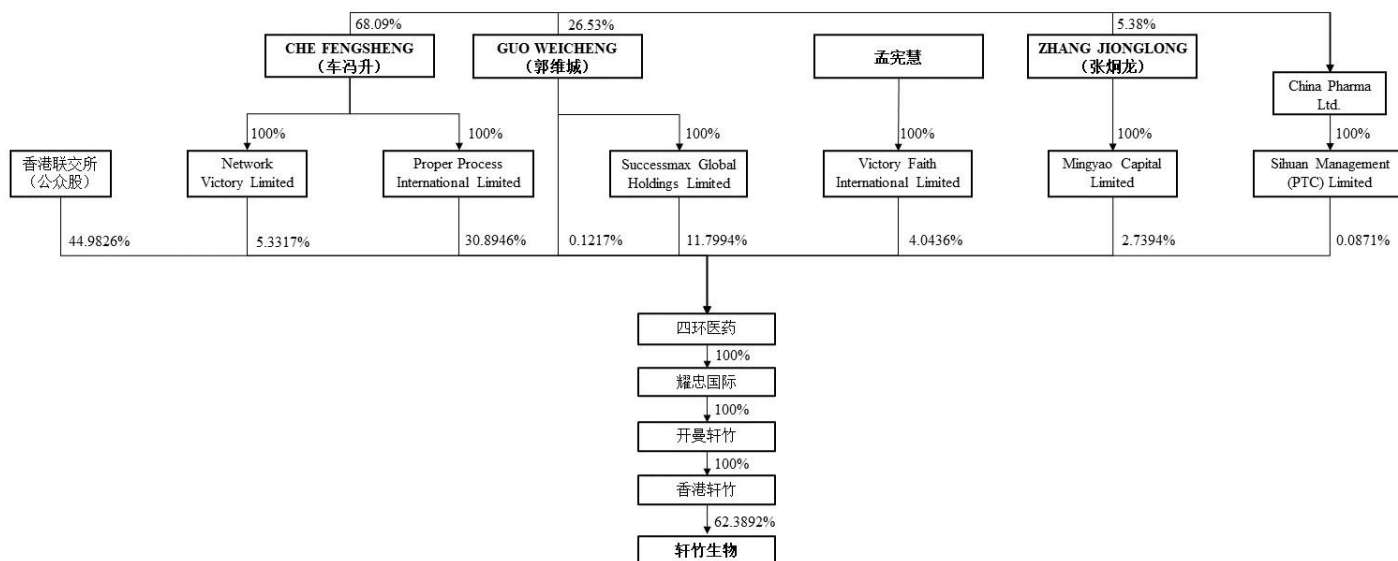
68.09%

26.53%

5.38%

CHE FENGSHENG
（车冯升）

GUO WEICHENG
（郭维城）

孟宪慧

ZHANG JIONGLONG
（张炯龙）

China Pharma Ltd.

100%

100%

100%

100%

100%

100%

香港联交所
（公众股）

Network Victory Limited

Proper Process International Limited

Successmax Global Holdings Limited

Victory Faith International Limited

Mingyao Capital Limited

Sihuan Management (PTC) Limited

44.9826%

5.3317%

30.8946%

0.1217%

11.7994%

4.0436%

2.7394%

0.0871%

四环医药

100%

耀忠国际

100%

开曼轩竹

100%

香港轩竹

62.3892%

轩竹生物